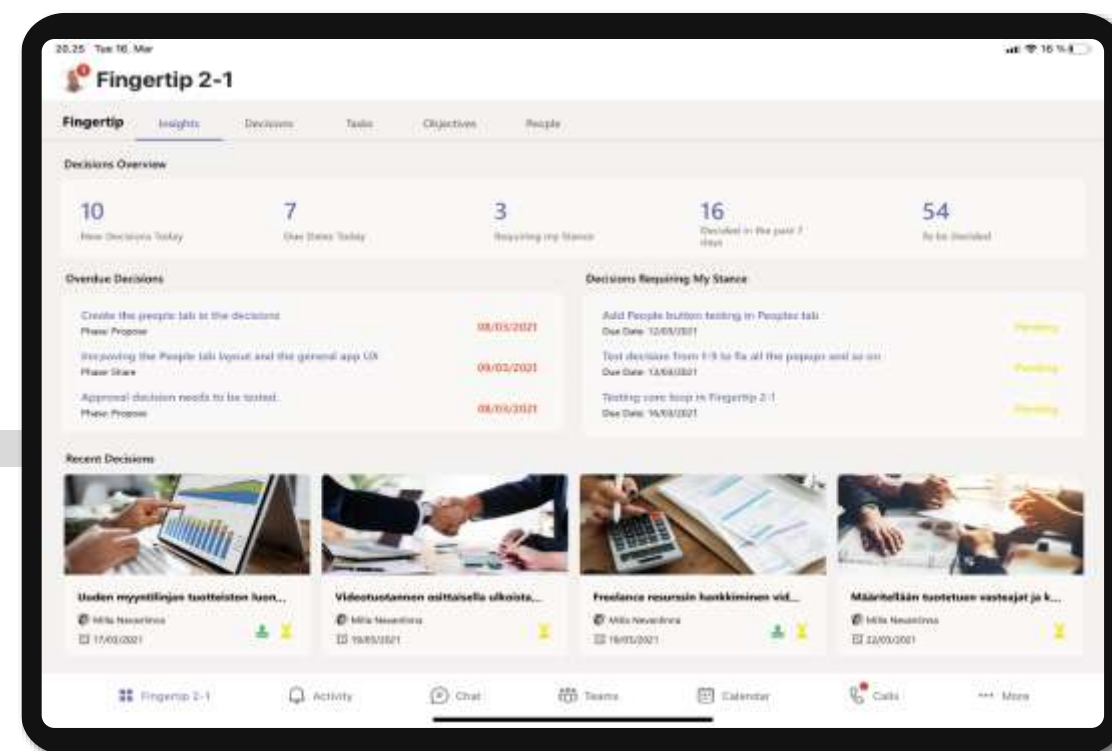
20.25 Tue 16. Mar

Fingertip 2-1

Fingertip Insights Decisions Tasks Objectives People

Decisions Overview

10
New Decisions Today

7
Due Dates Today

3
Requiring my Stance

16
Decided in the past 7 days

54
To be Decided

Overdue Decisions

Create the people tab in the decisions
Phase: Propose
08/03/2021

Improving the People tab layout and the general app UX
Phase: Share
09/03/2021

Approval decision needs to be tested.
Phase: Propose
08/03/2021

Decisions Requiring My Stance

Add People button testing in Peoples tab
Due Date: 12/03/2021
Pending

Test decision from 1-9 to fix all the popups and so on
Due Date: 13/03/2021
Pending

Testing core loop in Fingertip 2-1
Due Date: 16/03/2021
Pending

Recent Decisions

Uuden myyntilinjan tuotteiston luon...
Milla Nevanlinna
17/03/2021

Videotuotannon osittaisella ulkoista...
Milla Nevanlinna
19/03/2021

Freelance resurssin hankkiminen vid...
Milla Nevanlinna
19/03/2021

Määritellään tuotetuen vasteajat ja k...
Milla Nevanlinna
22/03/2021

Fingertip 2-1 Activity Chat Teams Calendar Calls More